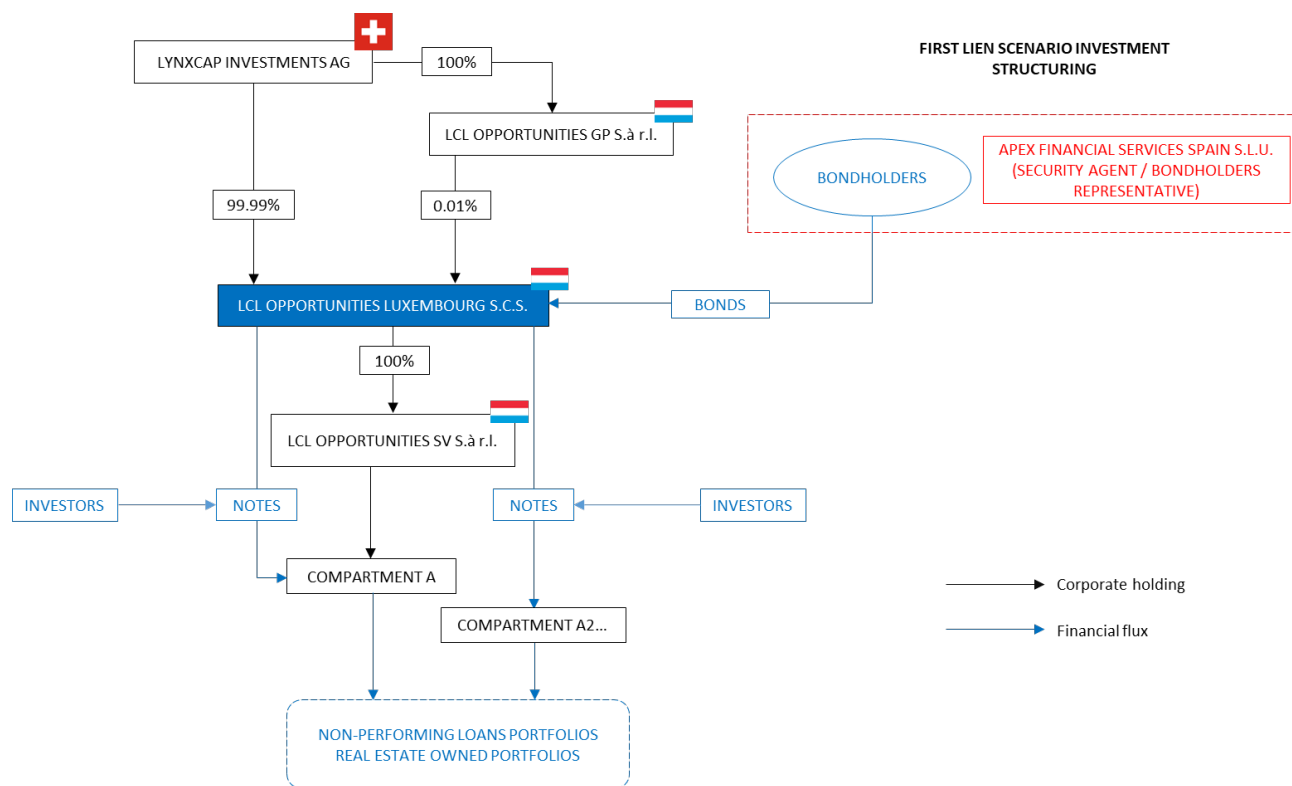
FIRST LIEN SCENARIO INVESTMENT STRUCTURING

LYNXCAP INVESTMENTS AG

100%

LCL OPPORTUNITIES GP S.à r.l.

APEX FINANCIAL SERVICES SPAIN S.L.U. (SECURITY AGENT / BONDHOLDERS REPRESENTATIVE)

BONDHOLDERS

99.99%

0.01%

LCL OPPORTUNITIES LUXEMBOURG S.C.S.

BONDS

100%

LCL OPPORTUNITIES SV S.à r.l.

INVESTORS

NOTES

NOTES

INVESTORS

COMPARTMENT A

COMPARTMENT A2...

Corporate holding

Financial flux

NON-PERFORMING LOANS PORTFOLIOS
REAL ESTATE OWNED PORTFOLIOS